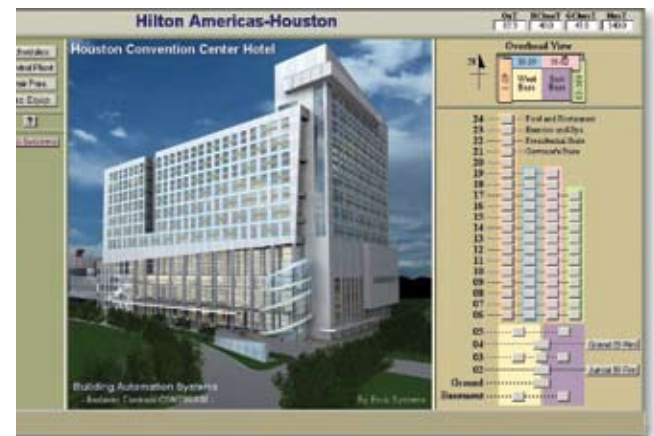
Hilton Americas-Houston

OaT 52.5 | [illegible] 40.3 | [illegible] 41.5 | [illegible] 540.3

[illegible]
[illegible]
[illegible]
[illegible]
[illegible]

Houston Convention Center Hotel

Overhead View

N

West Base

East Base

24 Pool and Restaurant
23 Exercise and Spa
22 Presidential Suite
21 Governor's Suite
20
19
18
17
16
15
14
13
12
11
10
09
08
07
06
05
04
03
02
Ground
Basement

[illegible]
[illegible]

Building Automation Systems
Andover Controls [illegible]

By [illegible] Systems